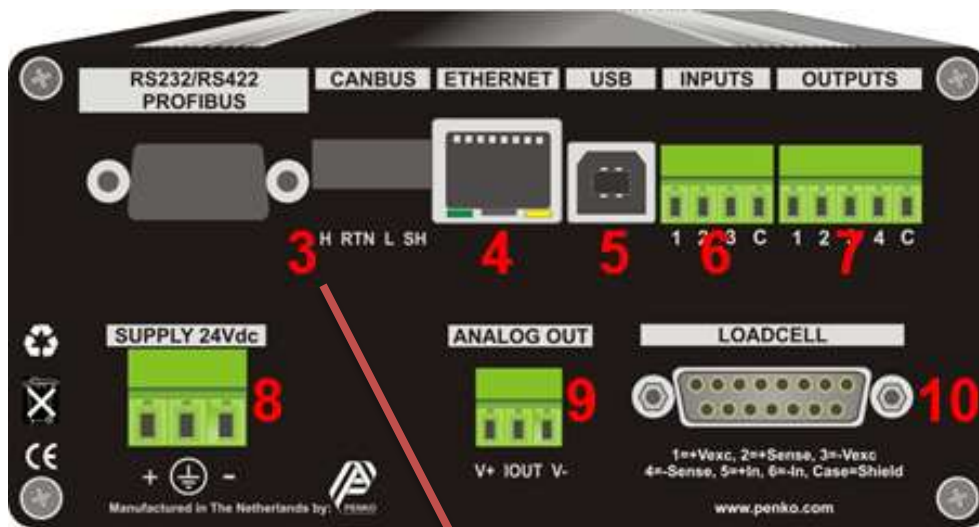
RS232/RS422 PROFIBUS

CANBUS

ETHERNET

USB

INPUTS

OUTPUTS

H RTN L SH

3

4

5

1 2 3 C

6

1 2 3 4 C

7

SUPPLY 24Vdc

8

+ -

ANALOG OUT

9

V+ IOUT V-

LOADCELL

10

1=+Vexc, 2=+Sense, 3=-Vexc
4=-Sense, 5=+In, 6=-In, Case=Shield

CE

Manufactured in The Netherlands by: PENKO

www.penko.com